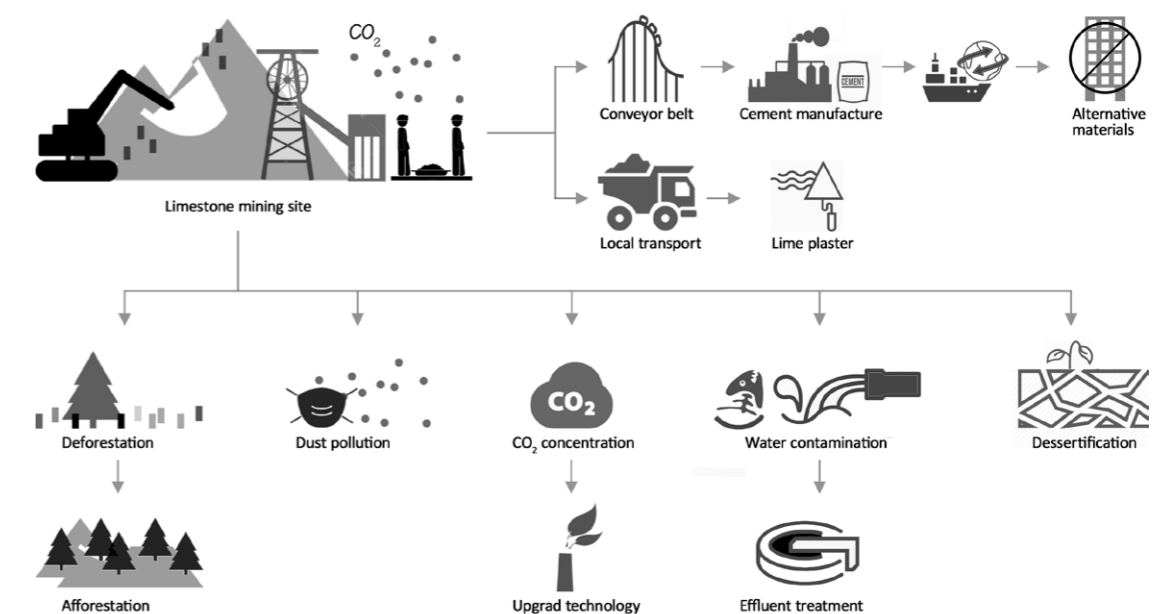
$CO_2$

Limestone mining site

Conveyor belt

Cement manufacture

CEMENT

Alternative materials

Local transport

Lime plaster

Deforestation

Dust pollution

$CO_2$

$CO_2$ concentration

Water contamination

Dessertification

Afforestation

Upgrad technology

Effluent treatment